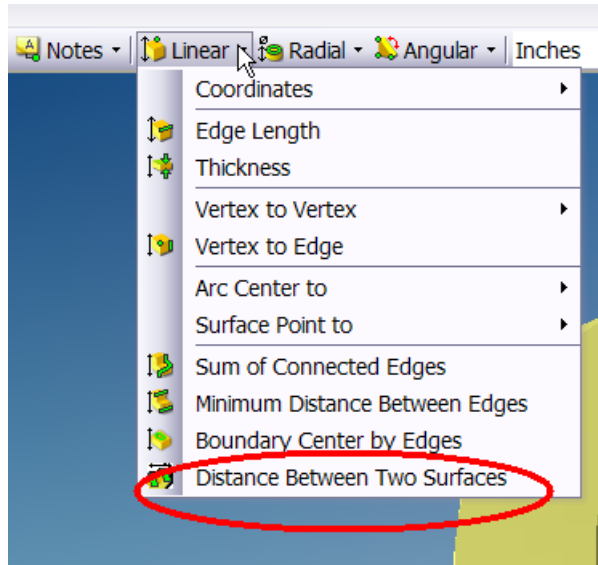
Notes ▾ Linear ▾ Radial ▾ Angular ▾ Inches

Coordinates

Edge Length

Thickness

Vertex to Vertex

Vertex to Edge

Arc Center to

Surface Point to

Sum of Connected Edges

Minimum Distance Between Edges

Boundary Center by Edges

Distance Between Two Surfaces